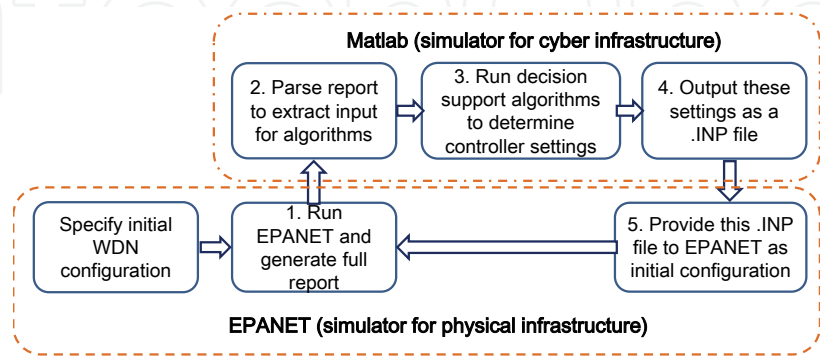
Matlab (simulator for cyber infrastructure)

2. Parse report to extract input for algorithms

3. Run decision support algorithms to determine controller settings

4. Output these settings as a .INP file

Specify initial WDN configuration

1. Run EPANET and generate full report

5. Provide this .INP file to EPANET as initial configuration

EPANET (simulator for physical infrastructure)